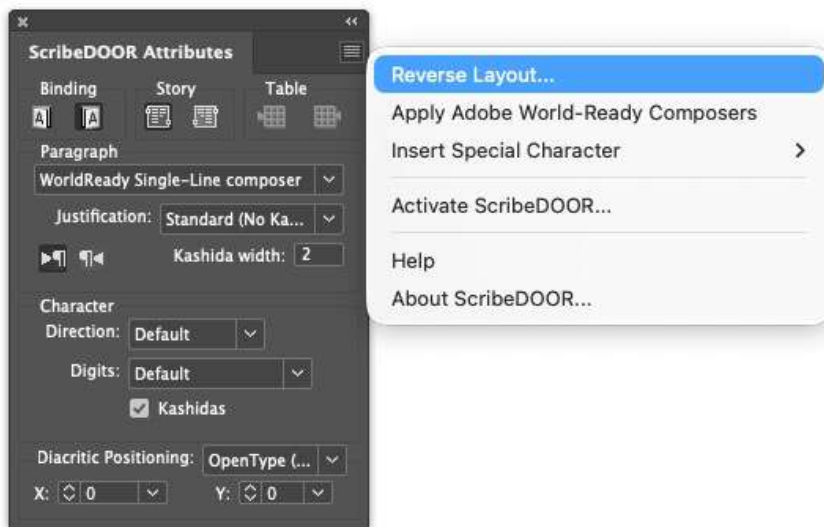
ScribeDOOR Attributes

Binding
Story
Table

Paragraph
WorldReady Single-Line composer
Justification: Standard (No Ka...
Kashida width: 2

Character
Direction: Default
Digits: Default
Kashidas

Diacritic Positioning: OpenType (...
X: 0
Y: 0

Reverse Layout...
Apply Adobe World-Ready Composers
Insert Special Character
Activate ScribeDOOR...
Help
About ScribeDOOR...